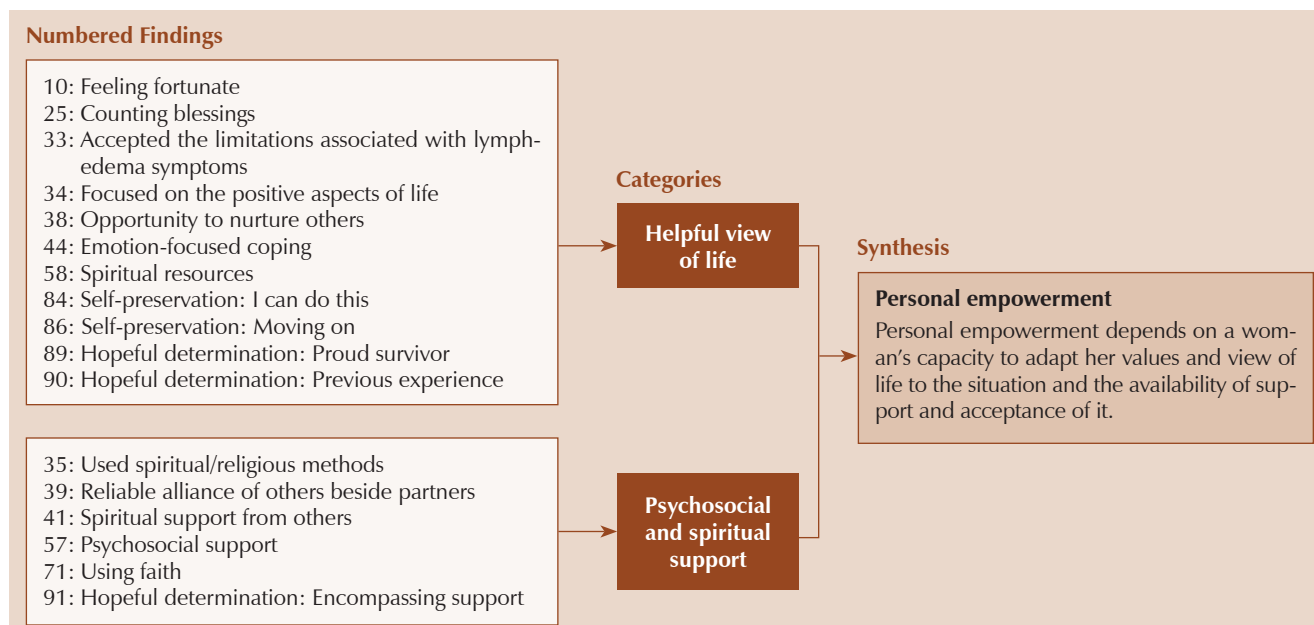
Numbered Findings

10: Feeling fortunate
25: Counting blessings
33: Accepted the limitations associated with lymphedema symptoms
34: Focused on the positive aspects of life
38: Opportunity to nurture others
44: Emotion-focused coping
58: Spiritual resources
84: Self-preservation: I can do this
86: Self-preservation: Moving on
89: Hopeful determination: Proud survivor
90: Hopeful determination: Previous experience

Categories

Helpful view of life

Synthesis

Personal empowerment
Personal empowerment depends on a woman's capacity to adapt her values and view of life to the situation and the availability of support and acceptance of it.

35: Used spiritual/religious methods
39: Reliable alliance of others beside partners
41: Spiritual support from others
57: Psychosocial support
71: Using faith
91: Hopeful determination: Encompassing support

Psychosocial and spiritual support